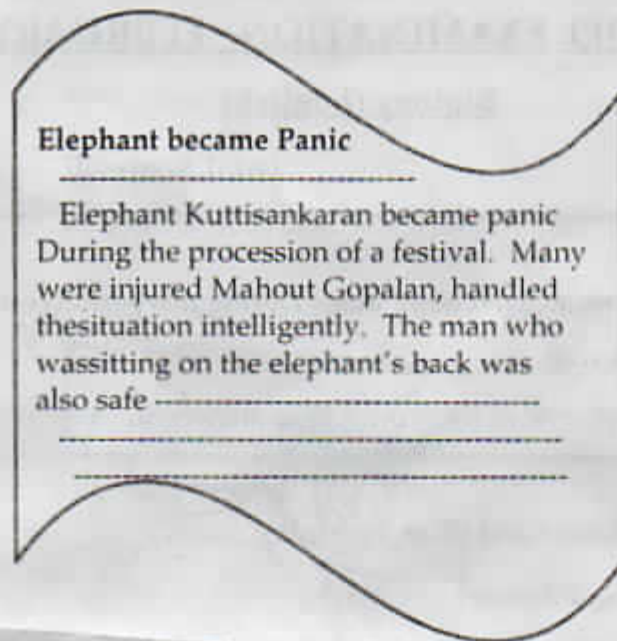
Elephant became Panic

Elephant Kuttisankaran became panic During the procession of a festival. Many were injured Mahout Gopalan, handled thesituation intelligently. The man who wassitting on the elephant's back was also safe